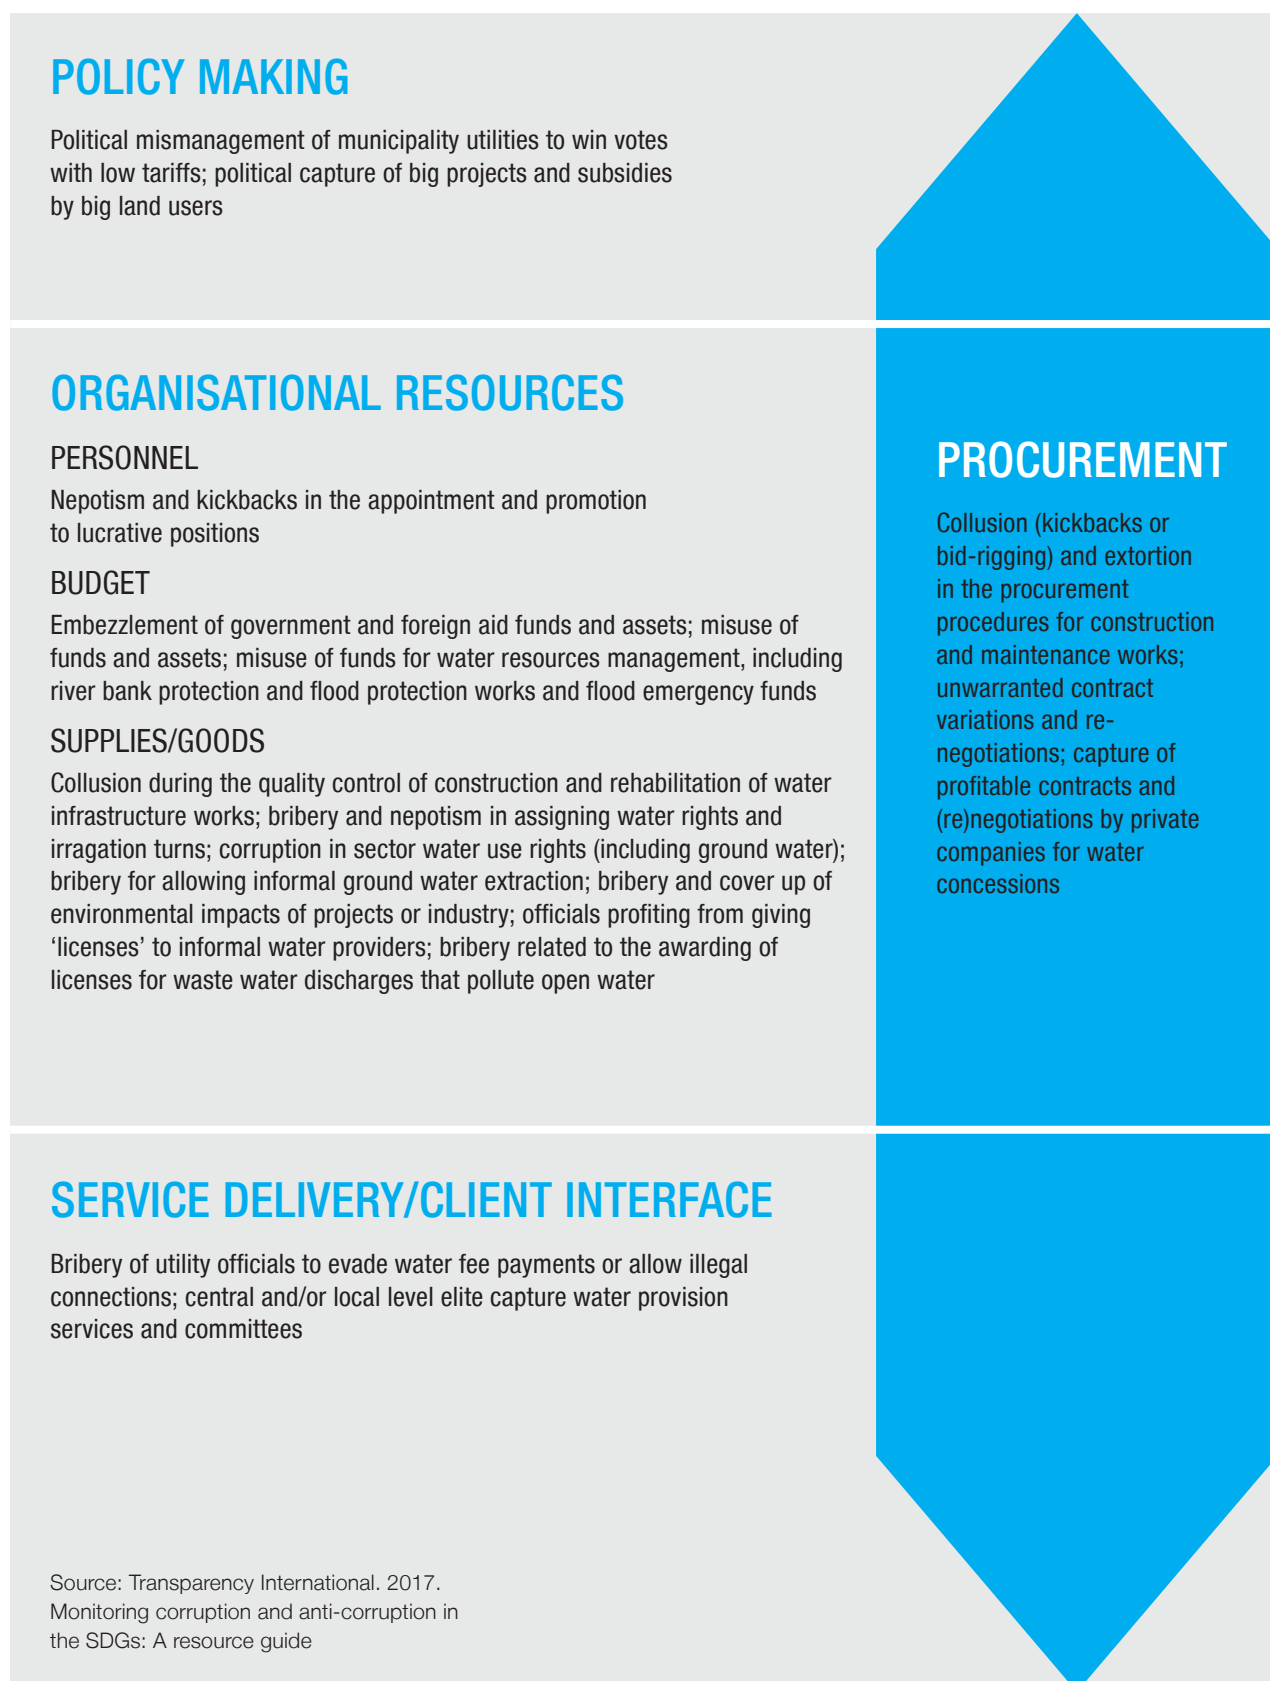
POLICY MAKING

Political mismanagement of municipality utilities to win votes with low tariffs; political capture of big projects and subsidies by big land users

ORGANISATIONAL RESOURCES

PERSONNEL

Nepotism and kickbacks in the appointment and promotion to lucrative positions

BUDGET

Embezzlement of government and foreign aid funds and assets; misuse of funds and assets; misuse of funds for water resources management, including river bank protection and flood protection works and flood emergency funds

SUPPLIES/GOODS

Collusion during the quality control of construction and rehabilitation of water infrastructure works; bribery and nepotism in assigning water rights and irragation turns; corruption in sector water use rights (including ground water); bribery for allowing informal ground water extraction; bribery and cover up of environmental impacts of projects or industry; officials profiting from giving 'licenses' to informal water providers; bribery related to the awarding of licenses for waste water discharges that pollute open water

PROCUREMENT

Collusion (kickbacks or bid-rigging) and extortion in the procurement procedures for construction and maintenance works; unwarranted contract variations and renegotiations; capture of profitable contracts and (re)negotiations by private companies for water concessions

SERVICE DELIVERY/CLIENT INTERFACE

Bribery of utility officials to evade water fee payments or allow illegal connections; central and/or local level elite capture water provision services and committees

Source: Transparency International. 2017. Monitoring corruption and anti-corruption in the SDGs: A resource guide